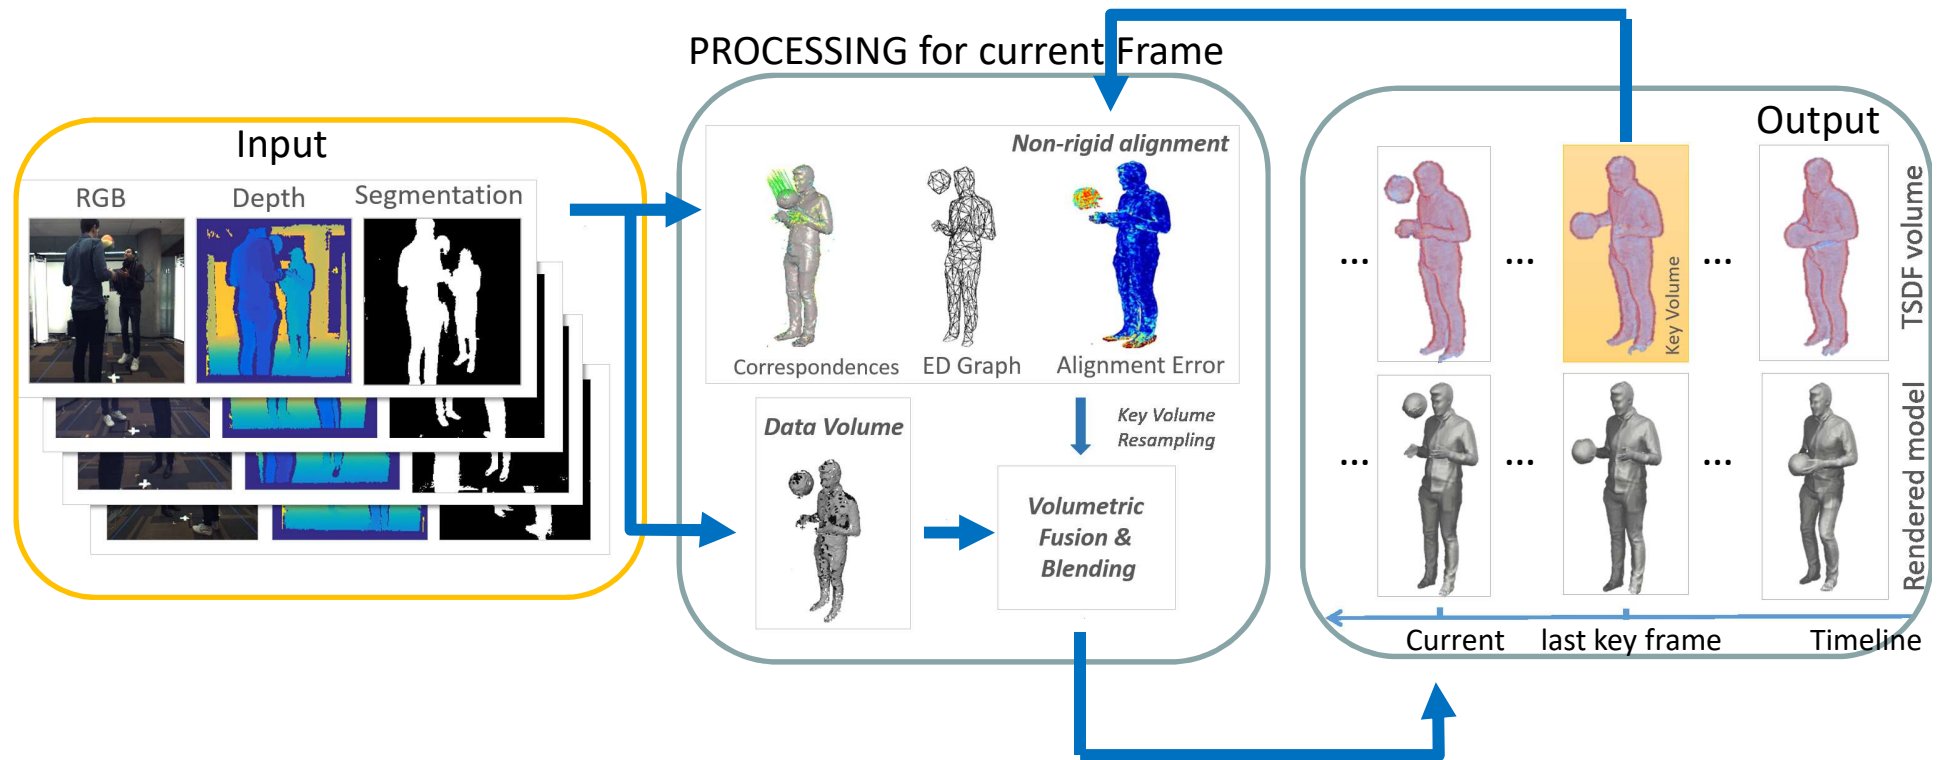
PROCESSING for current Frame

Input

RGB

Depth

Segmentation

Non-rigid alignment

Correspondences

ED Graph

Alignment Error

Data Volume

Key Volume Resampling

Volumetric Fusion & Blending

Output

...

...

Key Volume

...

TSDF volume

...

...

...

Rendered model

Current

last key frame

Timeline